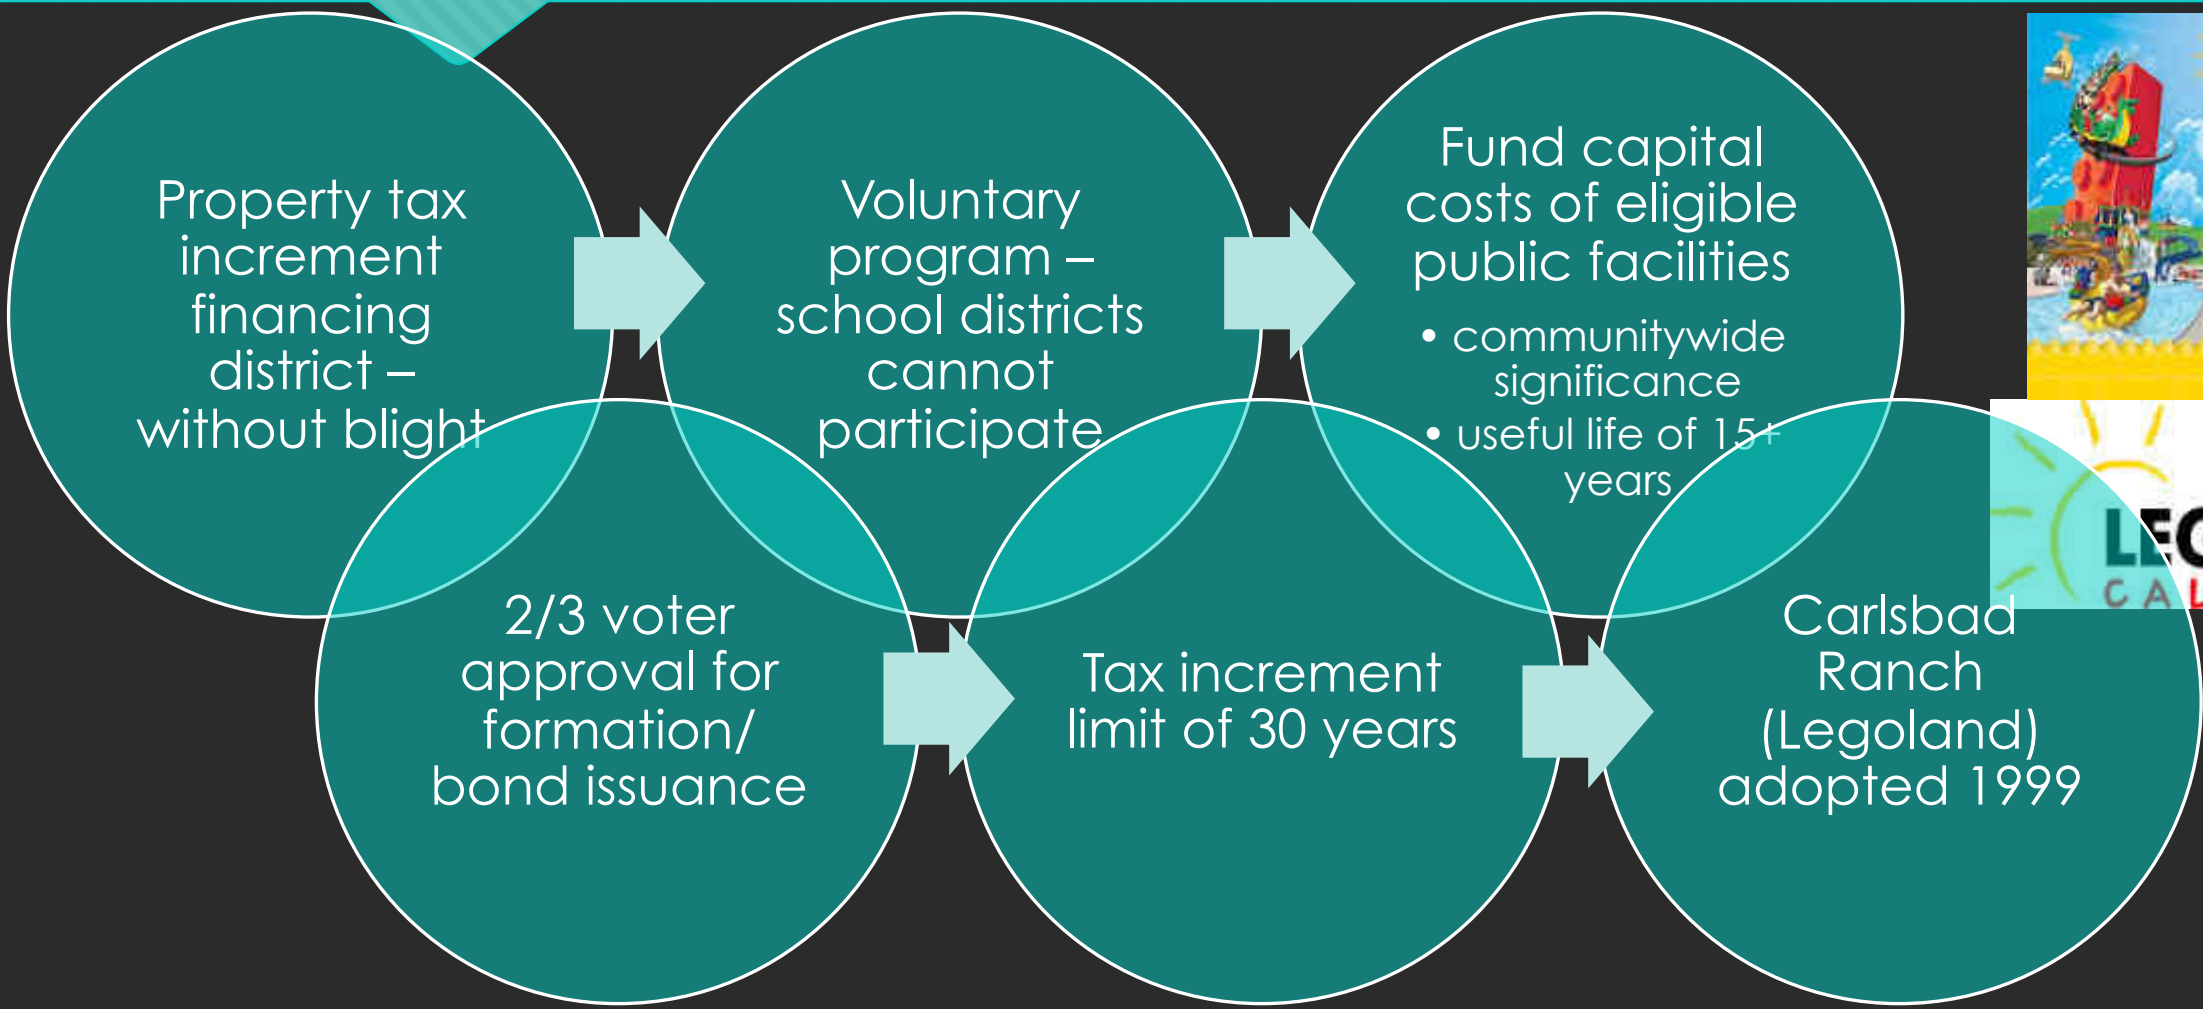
Property tax increment financing district – without blight

Voluntary program – school districts cannot participate

Fund capital costs of eligible public facilities

• communitywide significance
• useful life of 15+ years

2/3 voter approval for formation/ bond issuance

Tax increment limit of 30 years

Carlsbad Ranch (Legoland) adopted 1999

LE
CA